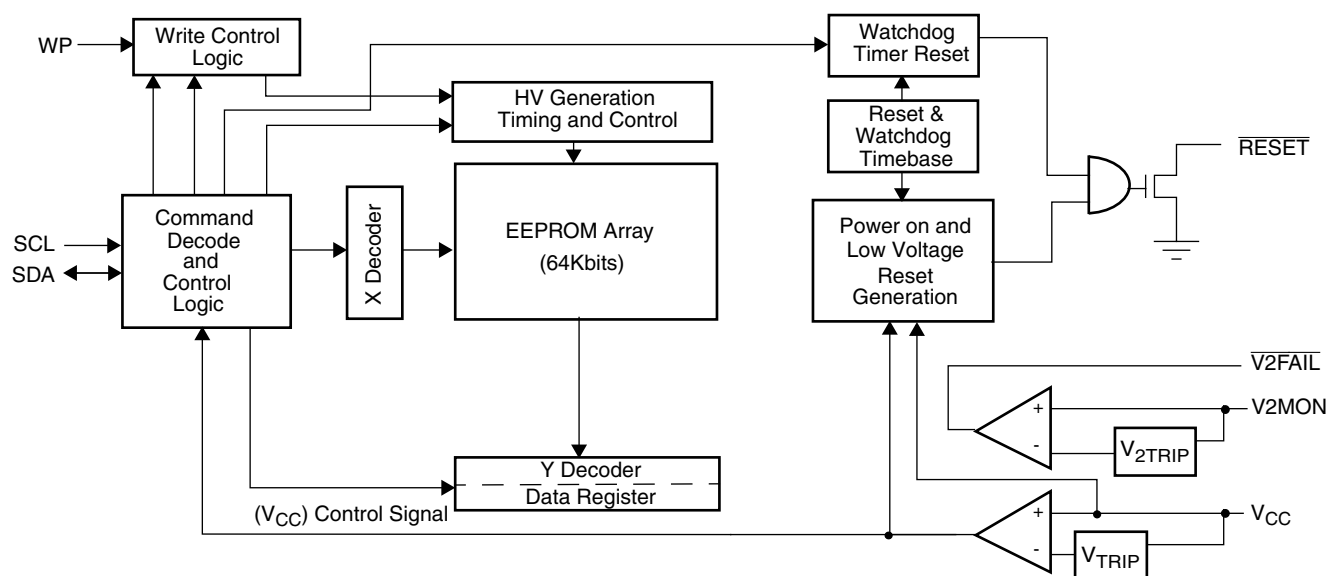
WP

Write Control Logic

Watchdog Timer Reset

HV Generation Timing and Control

Reset & Watchdog Timebase

$\overline{\text{RESET}}$

SCL

SDA

Command Decode and Control Logic

X Decoder

EEPROM Array (64Kbits)

Power on and Low Voltage Reset Generation

$\overline{\text{V2FAIL}}$

+

-

V2MON

$V_{2TRIP}$

Y Decoder

Data Register

($V_{CC}$) Control Signal

+

-

$V_{CC}$

$V_{TRIP}$